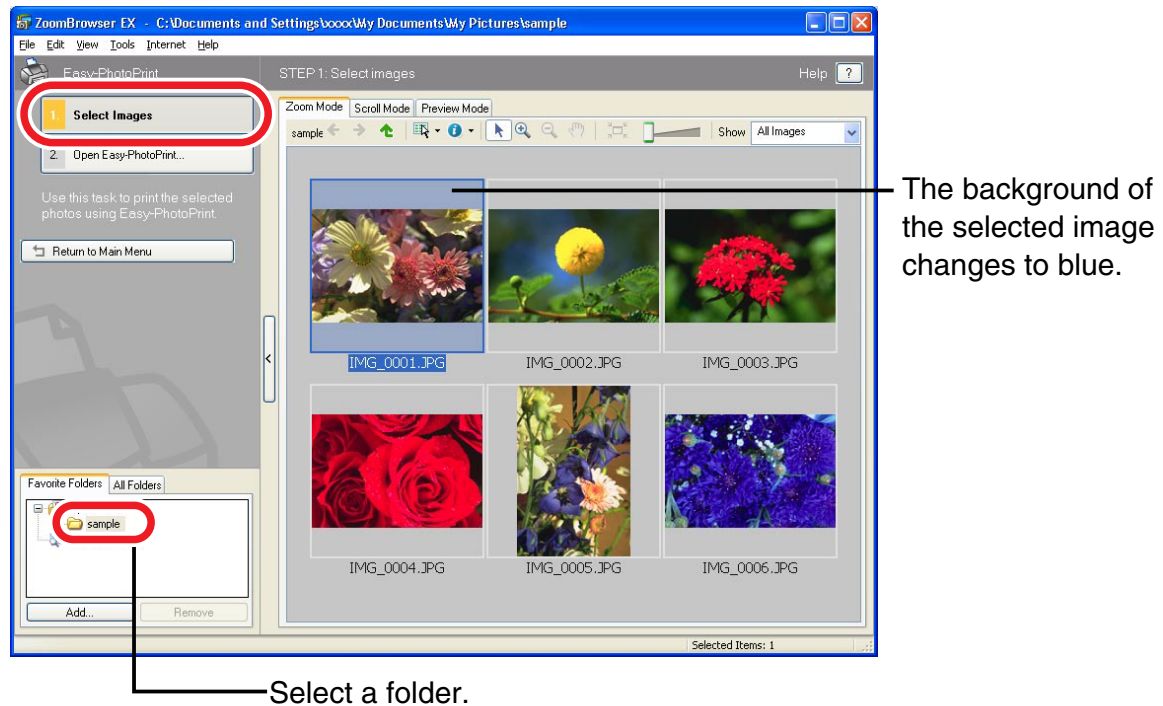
ZoomBrowser EX - C:\Documents and Settings\xxxx\My Documents\My Pictures\sample

File Edit View Tools Internet Help

Easy-PhotoPrint

STEP 1: Select images

Help ?

1. Select Images

2. Open Easy-PhotoPrint...

Use this task to print the selected photos using Easy-PhotoPrint.

Return to Main Menu

Zoom Mode Scroll Mode Preview Mode

sample

Show All Images

IMG_0001.JPG IMG_0002.JPG IMG_0003.JPG

IMG_0004.JPG IMG_0005.JPG IMG_0006.JPG

Favorite Folders All Folders

sample

Add... Remove

Selected Items: 1

The background of the selected image changes to blue.

Select a folder.